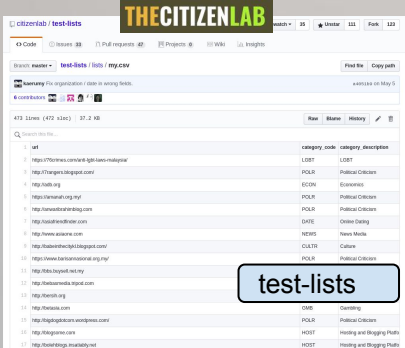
citizenlab / test-lists

THECITIZENLAB

Watch 35 Unstar 111 Fork 123

Code Issues 33 Pull requests 47 Projects 0 Wiki Insights

Branch: master test-lists / lists / my.csv Find file Copy path

kaerumy Fix organization / date in wrong fields. a4eb2a6 on May 5

6 contributors

473 lines (472 sloc) 37.2 KB Raw Blame History

Search this file...

| | url | category_code | category_description |
|---|---|---|---|
| 1 | url | category_code | category_description |
| 2 | https://76crimes.com/anti-lgbt-laws-malaysia/ | LGBT | LGBT |
| 3 | http://7rangers.blogspot.com/ | POLR | Political Criticism |
| 4 | http://adb.org | ECON | Economics |
| 5 | http://amanah.org.my/ | POLR | Political Criticism |
| 6 | http://anwaribrahimblog.com | POLR | Political Criticism |
| 7 | http://asiafriendfinder.com | DATE | Online Dating |
| 8 | http://www.asiaone.com | NEWS | News Media |
| 9 | http://babeinthecityki.blogspot.com/ | CULTR | Culture |
| 10 | https://www.barisannasional.org.my/ | POLR | Political Criticism |
| 11 | http://bbs.buysell.net.my | | |
| 12 | http://beloasmedia.tripod.com | | |
| 13 | http://bersih.org | | |
| 14 | http://betasia.com | GMB | Gambling |
| 15 | http://bigdogdotcom.wordpress.com/ | POLR | Political Criticism |
| 16 | http://blogsome.com | HOST | Hosting and Blogging Platfo |
| 17 | http://bidwhitings.insatiably.net | HOST | Hosting and Blogging Platfo |

test-lists